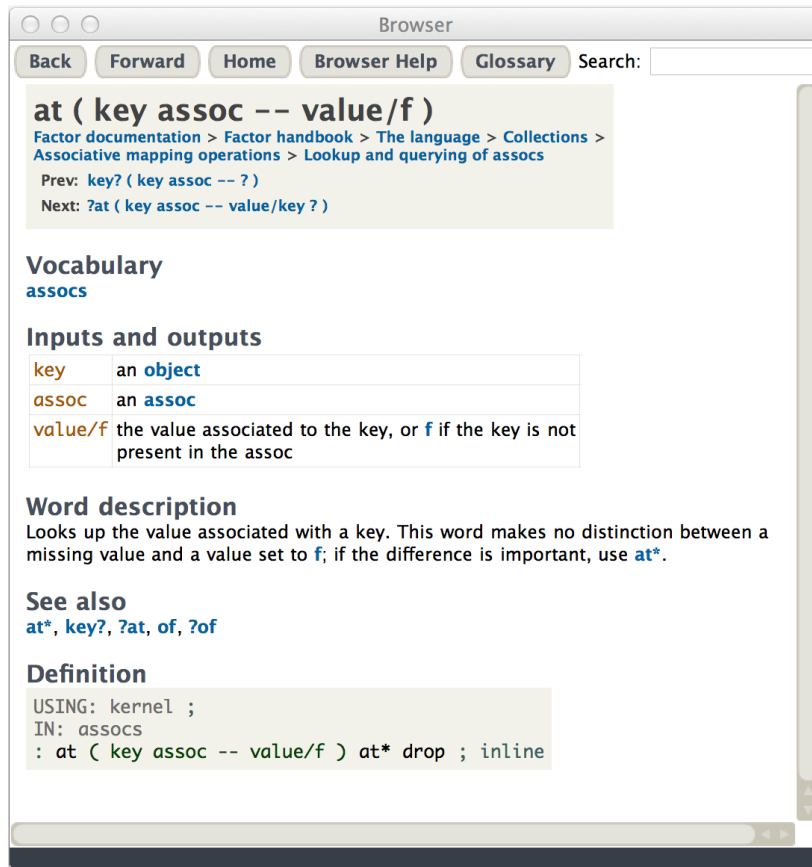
Browser

Back Forward Home Browser Help Glossary Search:

at ( key assoc -- value/f )
Factor documentation > Factor handbook > The language > Collections > Associative mapping operations > Lookup and querying of assocs
Prev: key? ( key assoc -- ? )
Next: ?at ( key assoc -- value/key ? )

Vocabulary
assocs

Inputs and outputs

| key | an object |
|---|---|
| assoc | an assoc |
| value/f | the value associated to the key, or f if the key is not present in the assoc |

Word description
Looks up the value associated with a key. This word makes no distinction between a missing value and a value set to f; if the difference is important, use at*.

See also
at*, key?, ?at, of, ?of

Definition
USING: kernel ;
IN: assocs
: at ( key assoc -- value/f ) at* drop ; inline